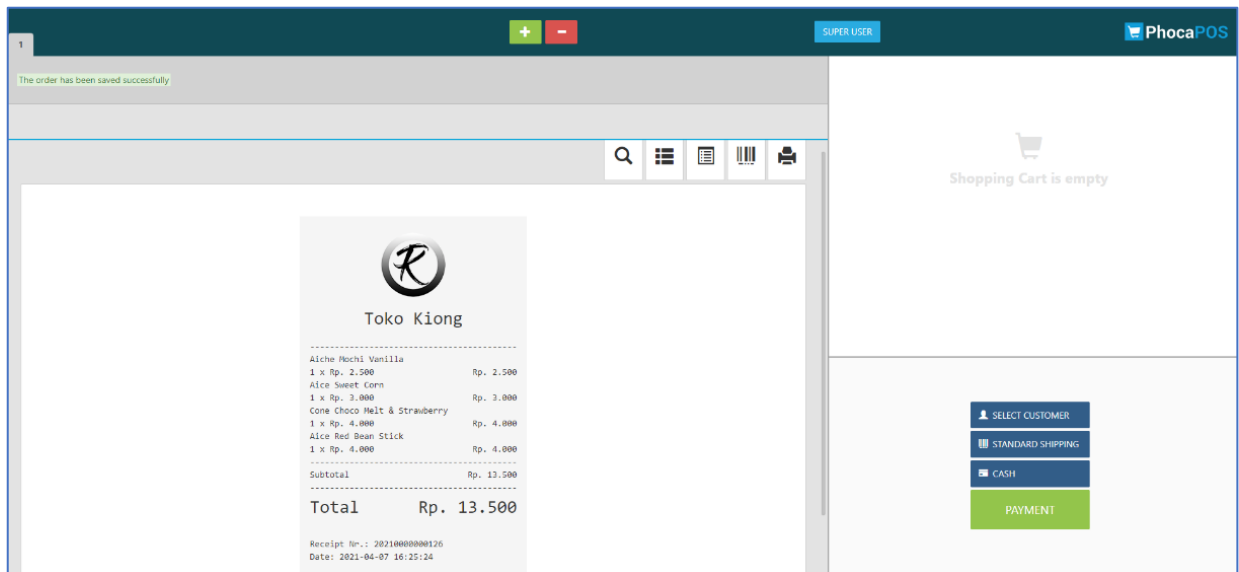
1

+ −

SUPER USER

PhocaPOS

The order has been saved successfully

Toko Kiong

Aiche Mochi Vanilla
1 x Rp. 2.500 Rp. 2.500
Aice Sweet Corn
1 x Rp. 3.000 Rp. 3.000
Cone Choco Melt & Strawberry
1 x Rp. 4.000 Rp. 4.000
Aice Red Bean Stick
1 x Rp. 4.000 Rp. 4.000

Subtotal Rp. 13.500

Total Rp. 13.500

Receipt Nr.: 20210000000126
Date: 2021-04-07 16:25:24

Shopping Cart is empty

SELECT CUSTOMER

STANDARD SHIPPING

CASH

PAYMENT